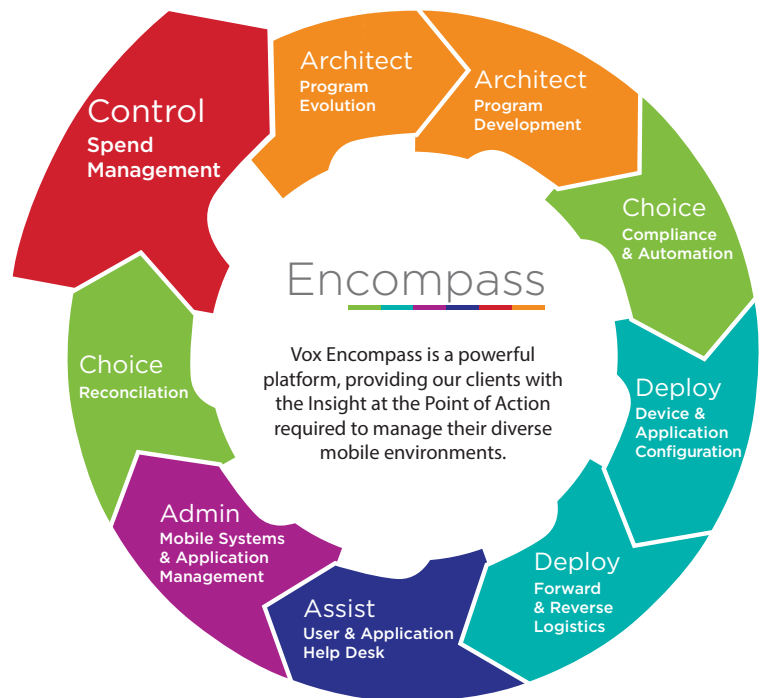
Architect
Program Evolution

Architect
Program Development

Choice
Compliance & Automation

Deploy
Device & Application Configuration

Deploy
Forward & Reverse Logistics

Assist
User & Application Help Desk

Admin
Mobile Systems & Application Management

Choice
Reconcilation

Control
Spend Management

Encompass

Vox Encompass is a powerful platform, providing our clients with the Insight at the Point of Action required to manage their diverse mobile environments.